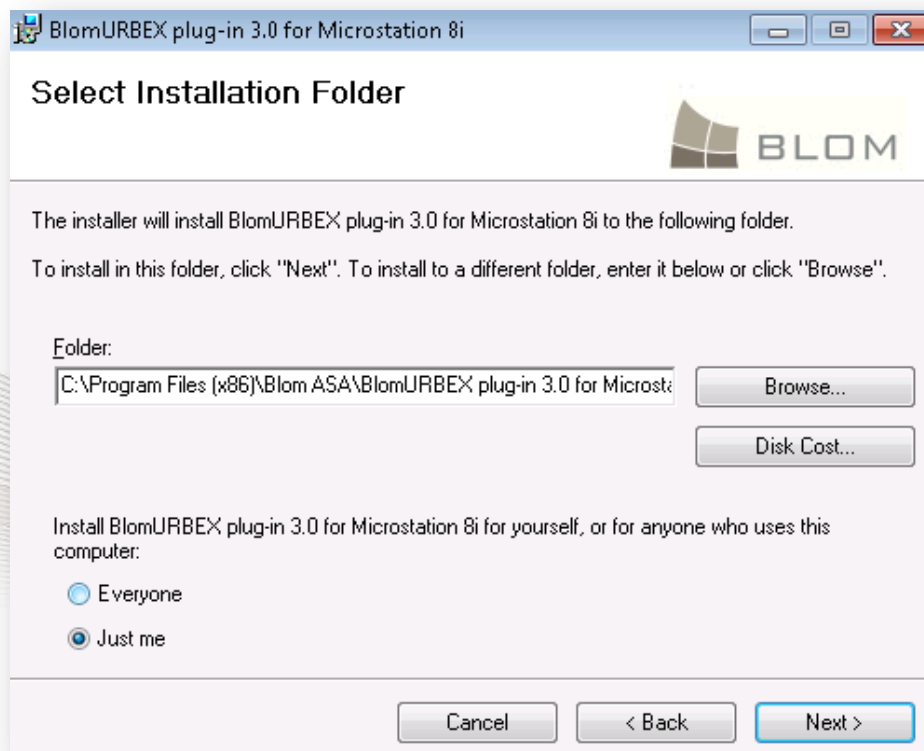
BlomURBEX plug-in 3.0 for Microstation 8i

Select Installation Folder

BLOM

The installer will install BlomURBEX plug-in 3.0 for Microstation 8i to the following folder.

To install in this folder, click "Next". To install to a different folder, enter it below or click "Browse".

Folder:

C:\Program Files (x86)\Blom ASA\BlomURBEX plug-in 3.0 for Microst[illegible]

Browse...

Disk Cost...

Install BlomURBEX plug-in 3.0 for Microstation 8i for yourself, or for anyone who uses this computer:

Everyone

Just me

Cancel

< Back

Next >